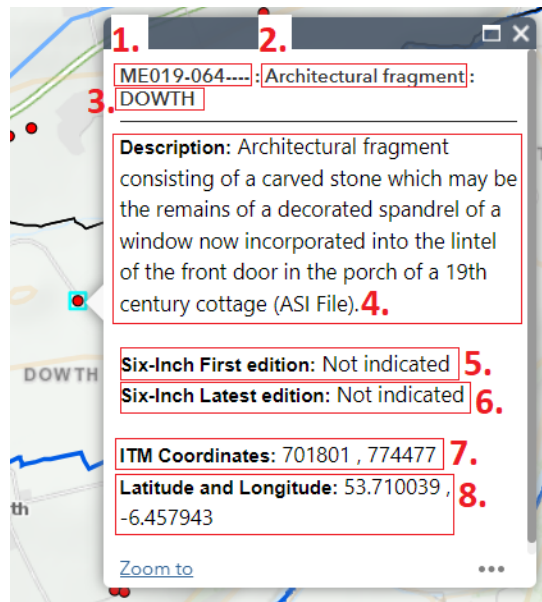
1. 2.

ME019-064---- : Architectural fragment : 3. DOWTH

Description: Architectural fragment consisting of a carved stone which may be the remains of a decorated spandrel of a window now incorporated into the lintel of the front door in the porch of a 19th century cottage (ASI File). 4.

Six-Inch First edition: Not indicated 5.

Six-Inch Latest edition: Not indicated 6.

ITM Coordinates: 701801 , 774477 7.

Latitude and Longitude: 53.710039 , -6.457943 8.

Zoom to

DOWTH

th